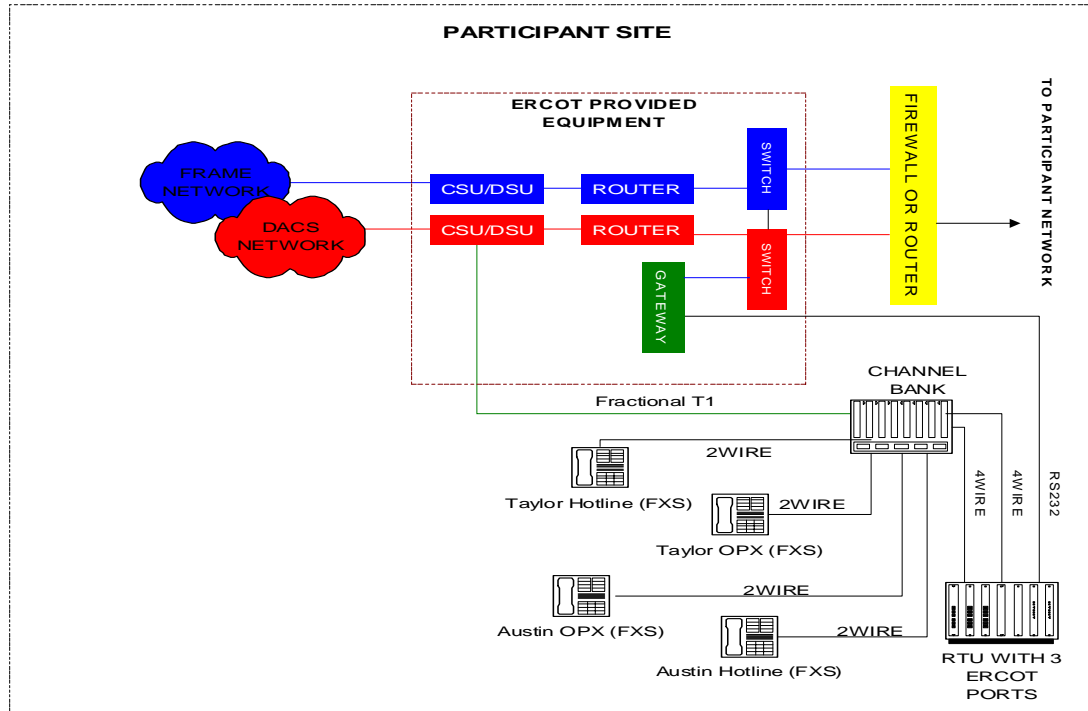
PARTICIPANT SITE

ERCOT PROVIDED EQUIPMENT

FRAME NETWORK

DACS NETWORK

CSU/DSU

ROUTER

SWITCH

CSU/DSU

ROUTER

SWITCH

GATEWAY

FIREWALL OR ROUTER

TO PARTICIPANT NETWORK

CHANNEL BANK

Fractional T1

2WIRE

Taylor Hotline (FXS)

2WIRE

Taylor OPX (FXS)

2WIRE

Austin OPX (FXS)

2WIRE

Austin Hotline (FXS)

4WIRE

4WIRE

RS232

RTU WITH 3 ERCOT PORTS